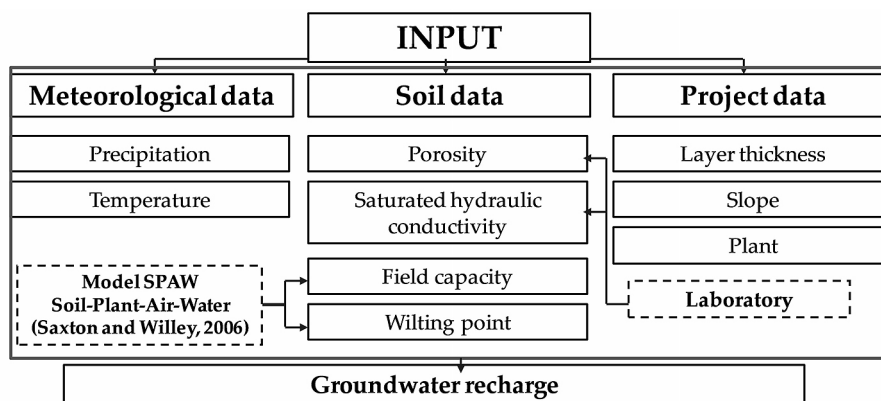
INPUT

Meteorological data

Precipitation

Temperature

Model SPAW Soil-Plant-Air-Water (Saxton and Willey, 2006)

Soil data

Porosity

Saturated hydraulic conductivity

Field capacity

Wilting point

Project data

Layer thickness

Slope

Plant

Laboratory

Groundwater recharge